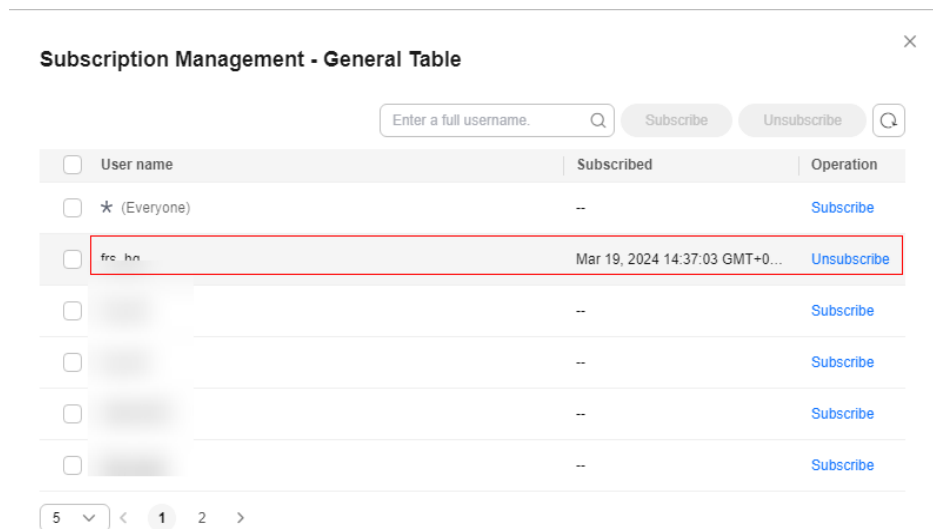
Subscription Management - General Table

×

Enter a full username.

Subscribe

Unsubscribe

| User name | Subscribed | Operation |
|---|---|---|
| * (Everyone) | -- | Subscribe |
| frs_hq | Mar 19, 2024 14:37:03 GMT+0... | Unsubscribe |
| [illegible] | -- | Subscribe |
| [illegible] | -- | Subscribe |
| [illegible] | -- | Subscribe |
| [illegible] | -- | Subscribe |

5 < 1 2 >